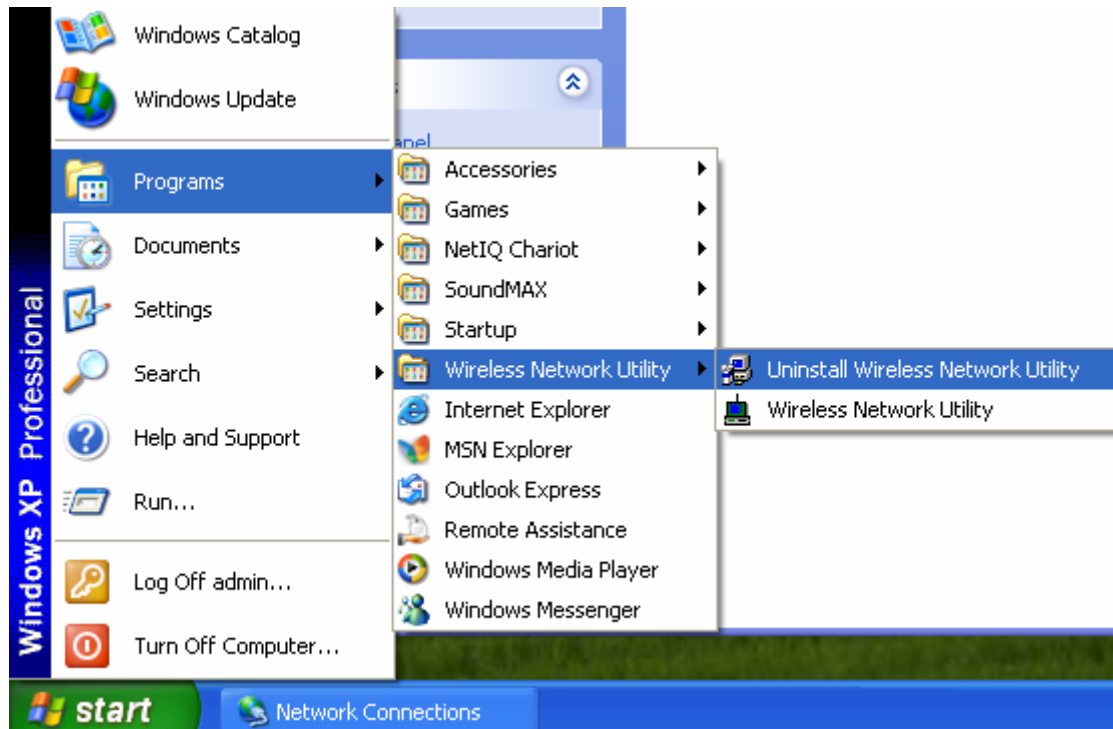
Windows XP Professional

Windows Catalog
Windows Update
Programs
Documents
Settings
Search
Help and Support
Run...
Log Off admin...
Turn Off Computer...

Accessories
Games
NetIQ Chariot
SoundMAX
Startup
Wireless Network Utility
Internet Explorer
MSN Explorer
Outlook Express
Remote Assistance
Windows Media Player
Windows Messenger

Uninstall Wireless Network Utility
Wireless Network Utility

anel

start
Network Connections